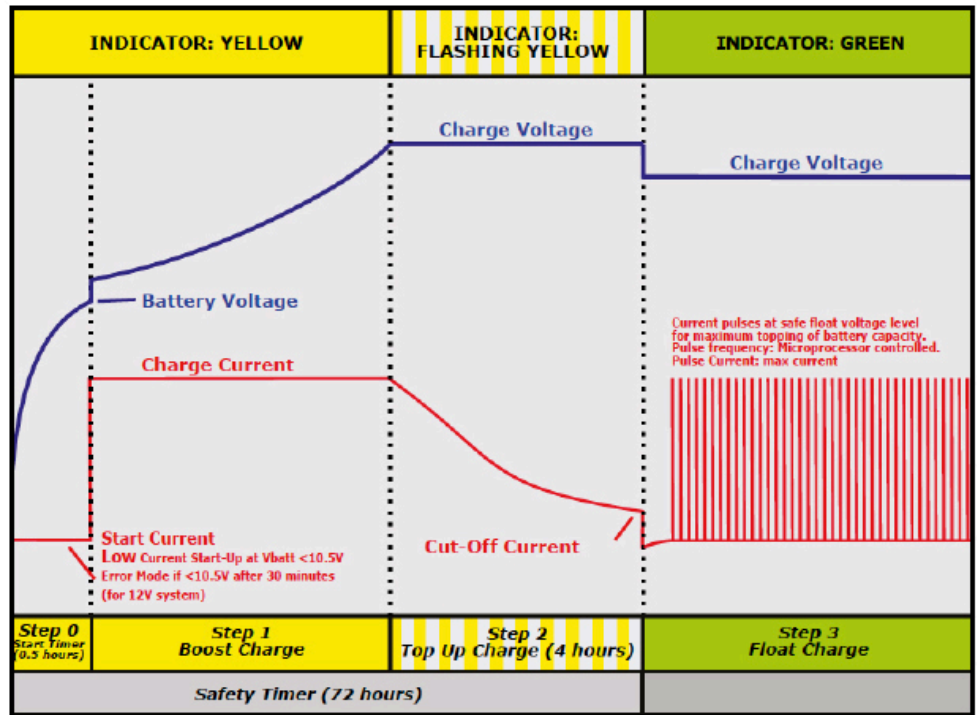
INDICATOR: YELLOW

INDICATOR: FLASHING YELLOW

INDICATOR: GREEN

Charge Voltage

Charge Voltage

Battery Voltage

Charge Current

Current pulses at safe float voltage level for maximum topping of battery capacity. Pulse frequency: Microprocessor controlled. Pulse Current: max current

Start Current
Low Current Start-Up at Vbatt <10.5V
Error Mode if <10.5V after 30 minutes (for 12V system)

Cut-Off Current

Step 0
Start Timer (0.5 hours)

Step 1
Boost Charge

Step 2
Top Up Charge (4 hours)

Step 3
Float Charge

Safety Timer (72 hours)